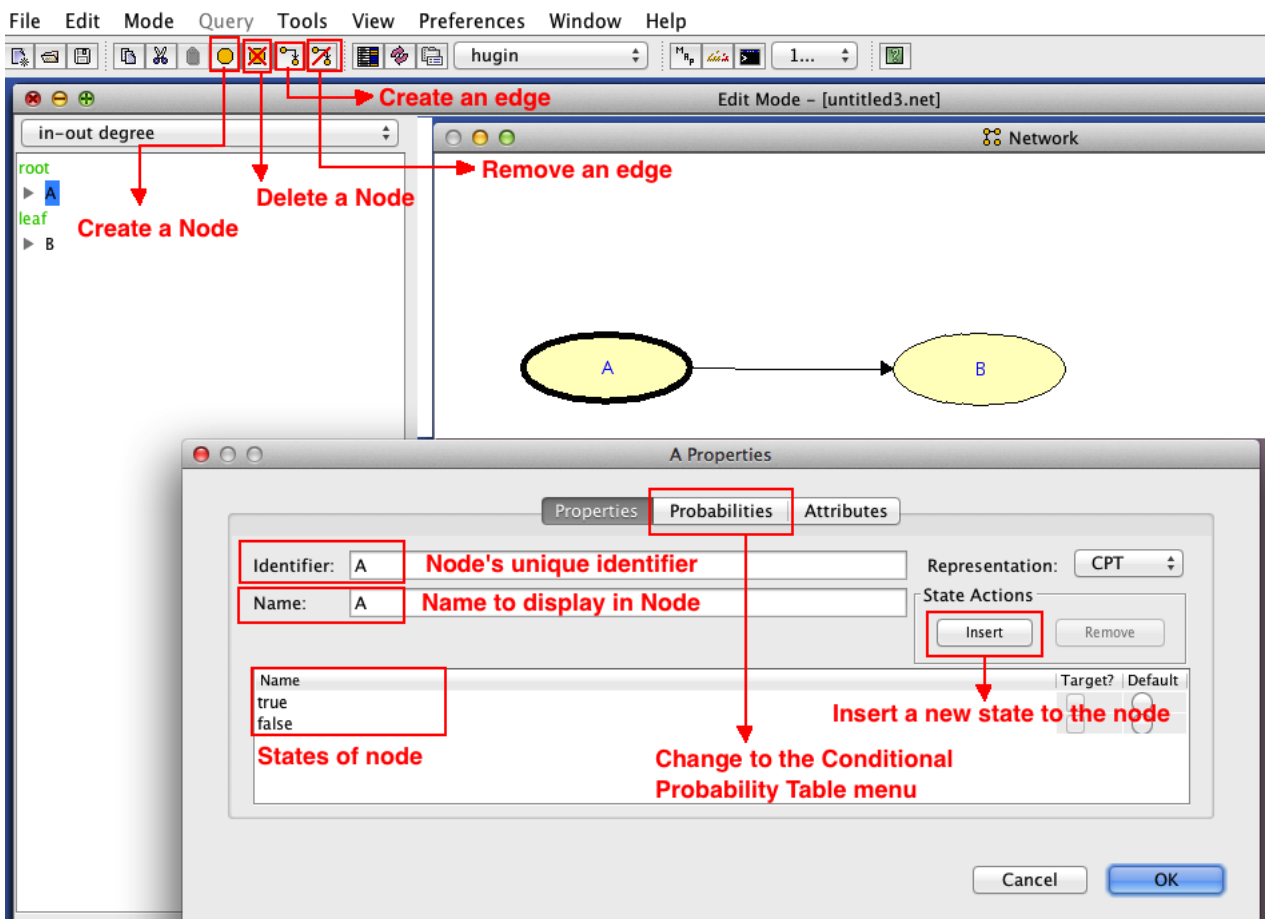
File Edit Mode Query Tools View Preferences Window Help

hugin

1...

Create an edge

Edit Mode – [untitled3.net]

in-out degree

Network

Remove an edge

root
A
leaf
B

Delete a Node

Create a Node

A

B

A Properties

Properties Probabilities Attributes

Identifier: A

Node's unique identifier

Representation: CPT

Name: A

Name to display in Node

State Actions

Insert Remove

Name
true
false

Target? Default

Insert a new state to the node

States of node

Change to the Conditional Probability Table menu

Cancel OK